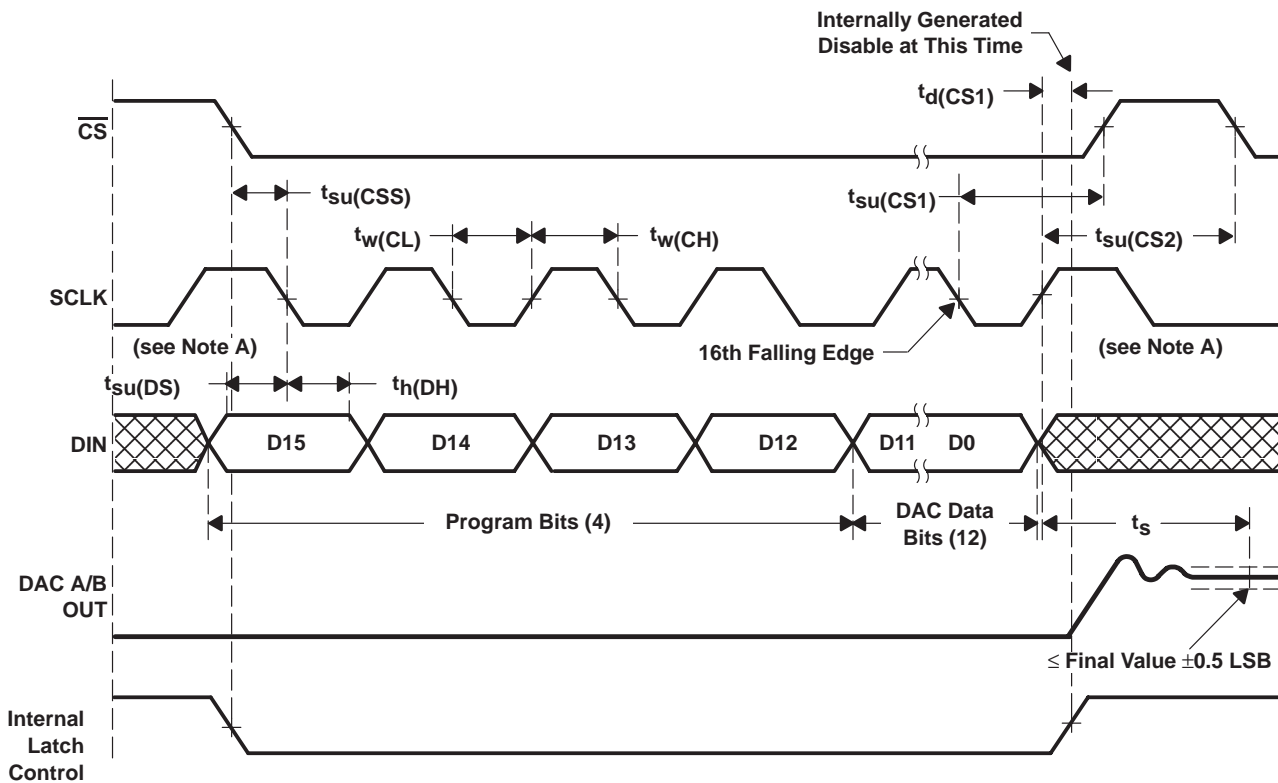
Internally Generated Disable at This Time

$t_{d(CS1)}$

$\overline{CS}$

$t_{su(CSS)}$

$t_{su(CS1)}$

$t_{w(CL)}$

$t_{w(CH)}$

$t_{su(CS2)}$

SCLK

(see Note A)

16th Falling Edge

(see Note A)

$t_{su(DS)}$

$t_{h(DH)}$

DIN

D15

D14

D13

D12

D11

D0

Program Bits (4)

DAC Data Bits (12)

$t_s$

DAC A/B OUT

≤ Final Value ±0.5 LSB

Internal Latch Control